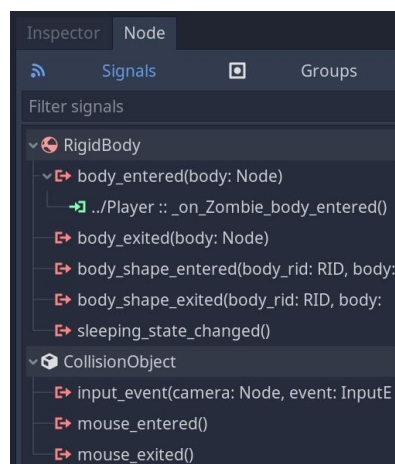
Inspector Node

Signals Groups

Filter signals

RigidBody

body_entered(body: Node)

../Player :: _on_Zombie_body_entered()

body_exited(body: Node)

body_shape_entered(body_rid: RID, body:

body_shape_exited(body_rid: RID, body:

sleeping_state_changed()

CollisionObject

input_event(camera: Node, event: InputE

mouse_entered()

mouse_exited()